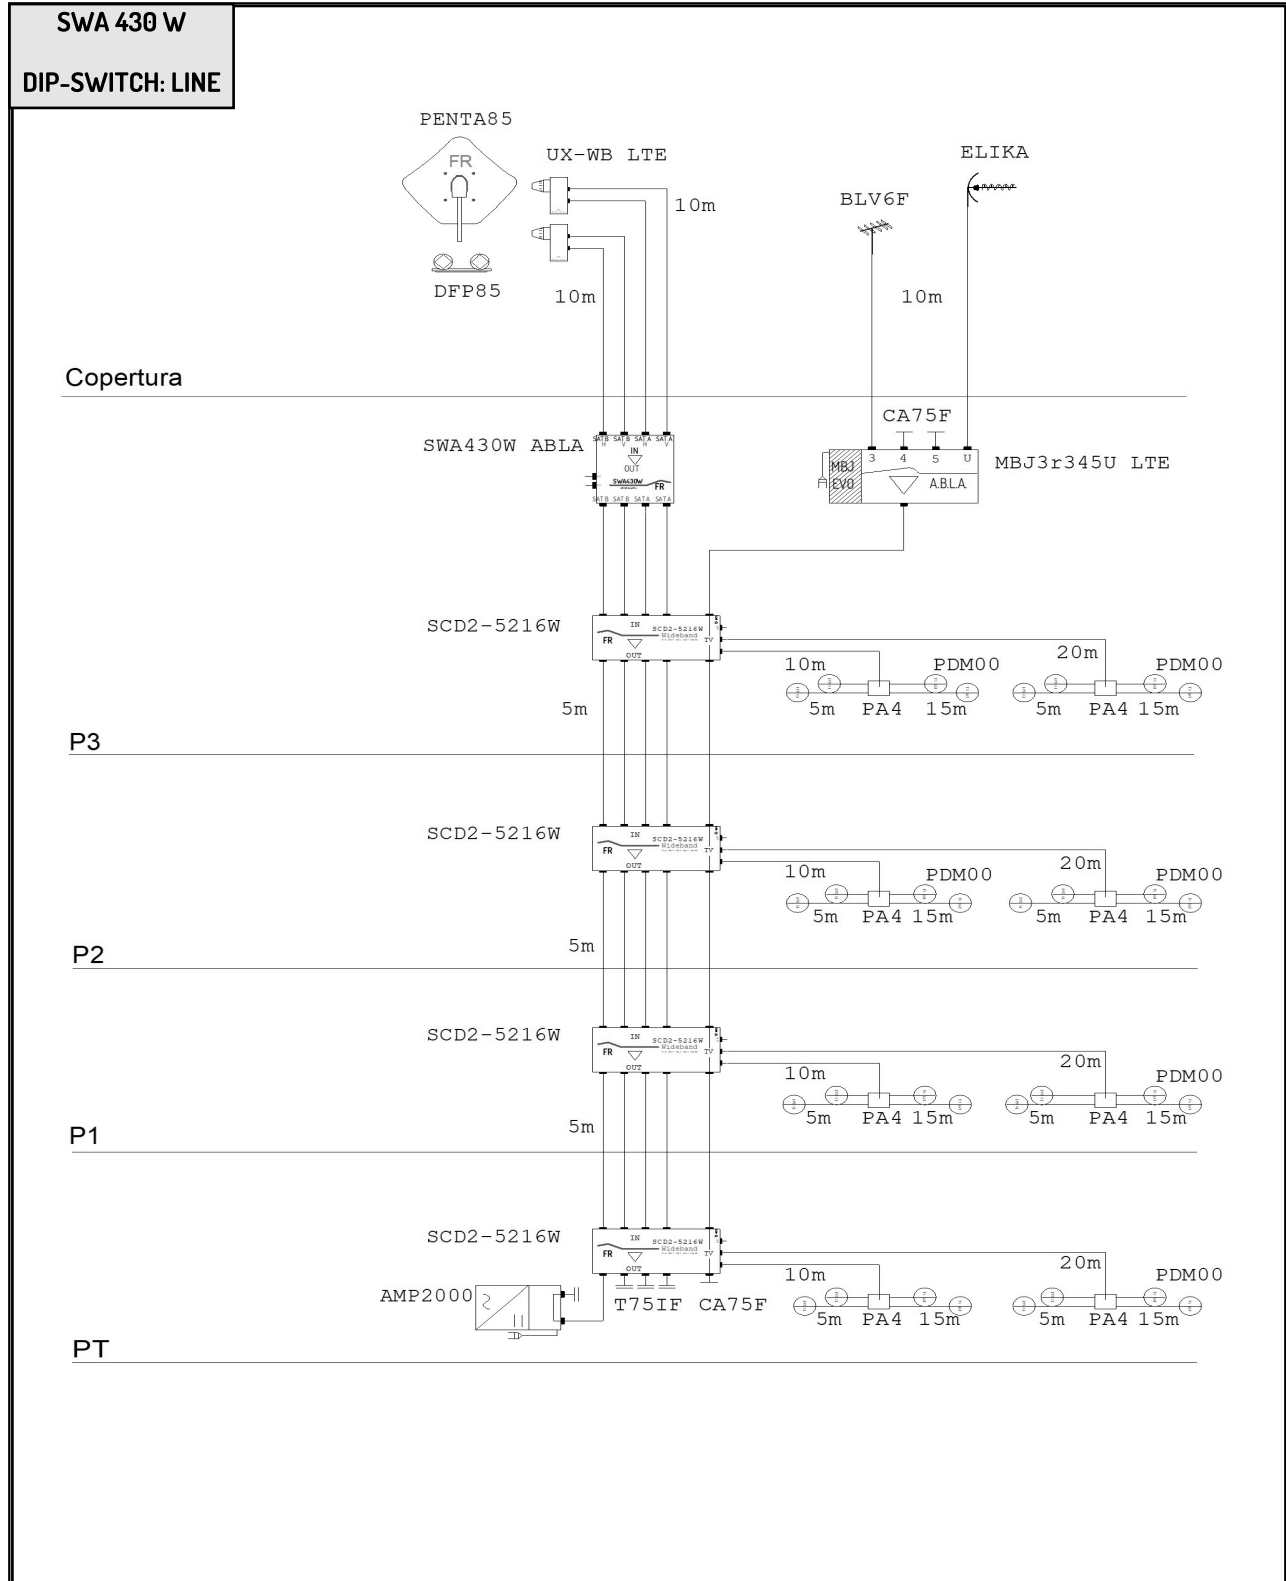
SWA 430 W

DIP-SWITCH: LINE

PENTA85

FR

DFP85

UX-WB LTE

10m

10m

ELIKA

BLV6F

10m

Copertura

CA75F

SWA430W ABLA

SAT B H SAT B V SAT A H SAT A V

IN

OUT

SWA430W

FR

SAT B SAT B SAT A SAT A

3 4 5 U

MBJ EVO

A.BLA

MBJ3r345U LTE

SCD2-5216W

IN

FR

OUT

SCD2-5216W Wideband

TV

10m

PDM00

20m

PDM00

5m

PA4

15m

5m

PA4

15m

5m

P3

SCD2-5216W

IN

FR

OUT

SCD2-5216W Wideband

TV

10m

PDM00

20m

PDM00

5m

PA4

15m

5m

PA4

15m

5m

P2

SCD2-5216W

IN

FR

OUT

SCD2-5216W Wideband

TV

10m

20m

PDM00

5m

PA4

15m

5m

PA4

15m

5m

P1

SCD2-5216W

IN

FR

OUT

SCD2-5216W Wideband

TV

10m

20m

PDM00

AMP2000

T75IF

CA75F

5m

PA4

15m

5m

PA4

15m

PT